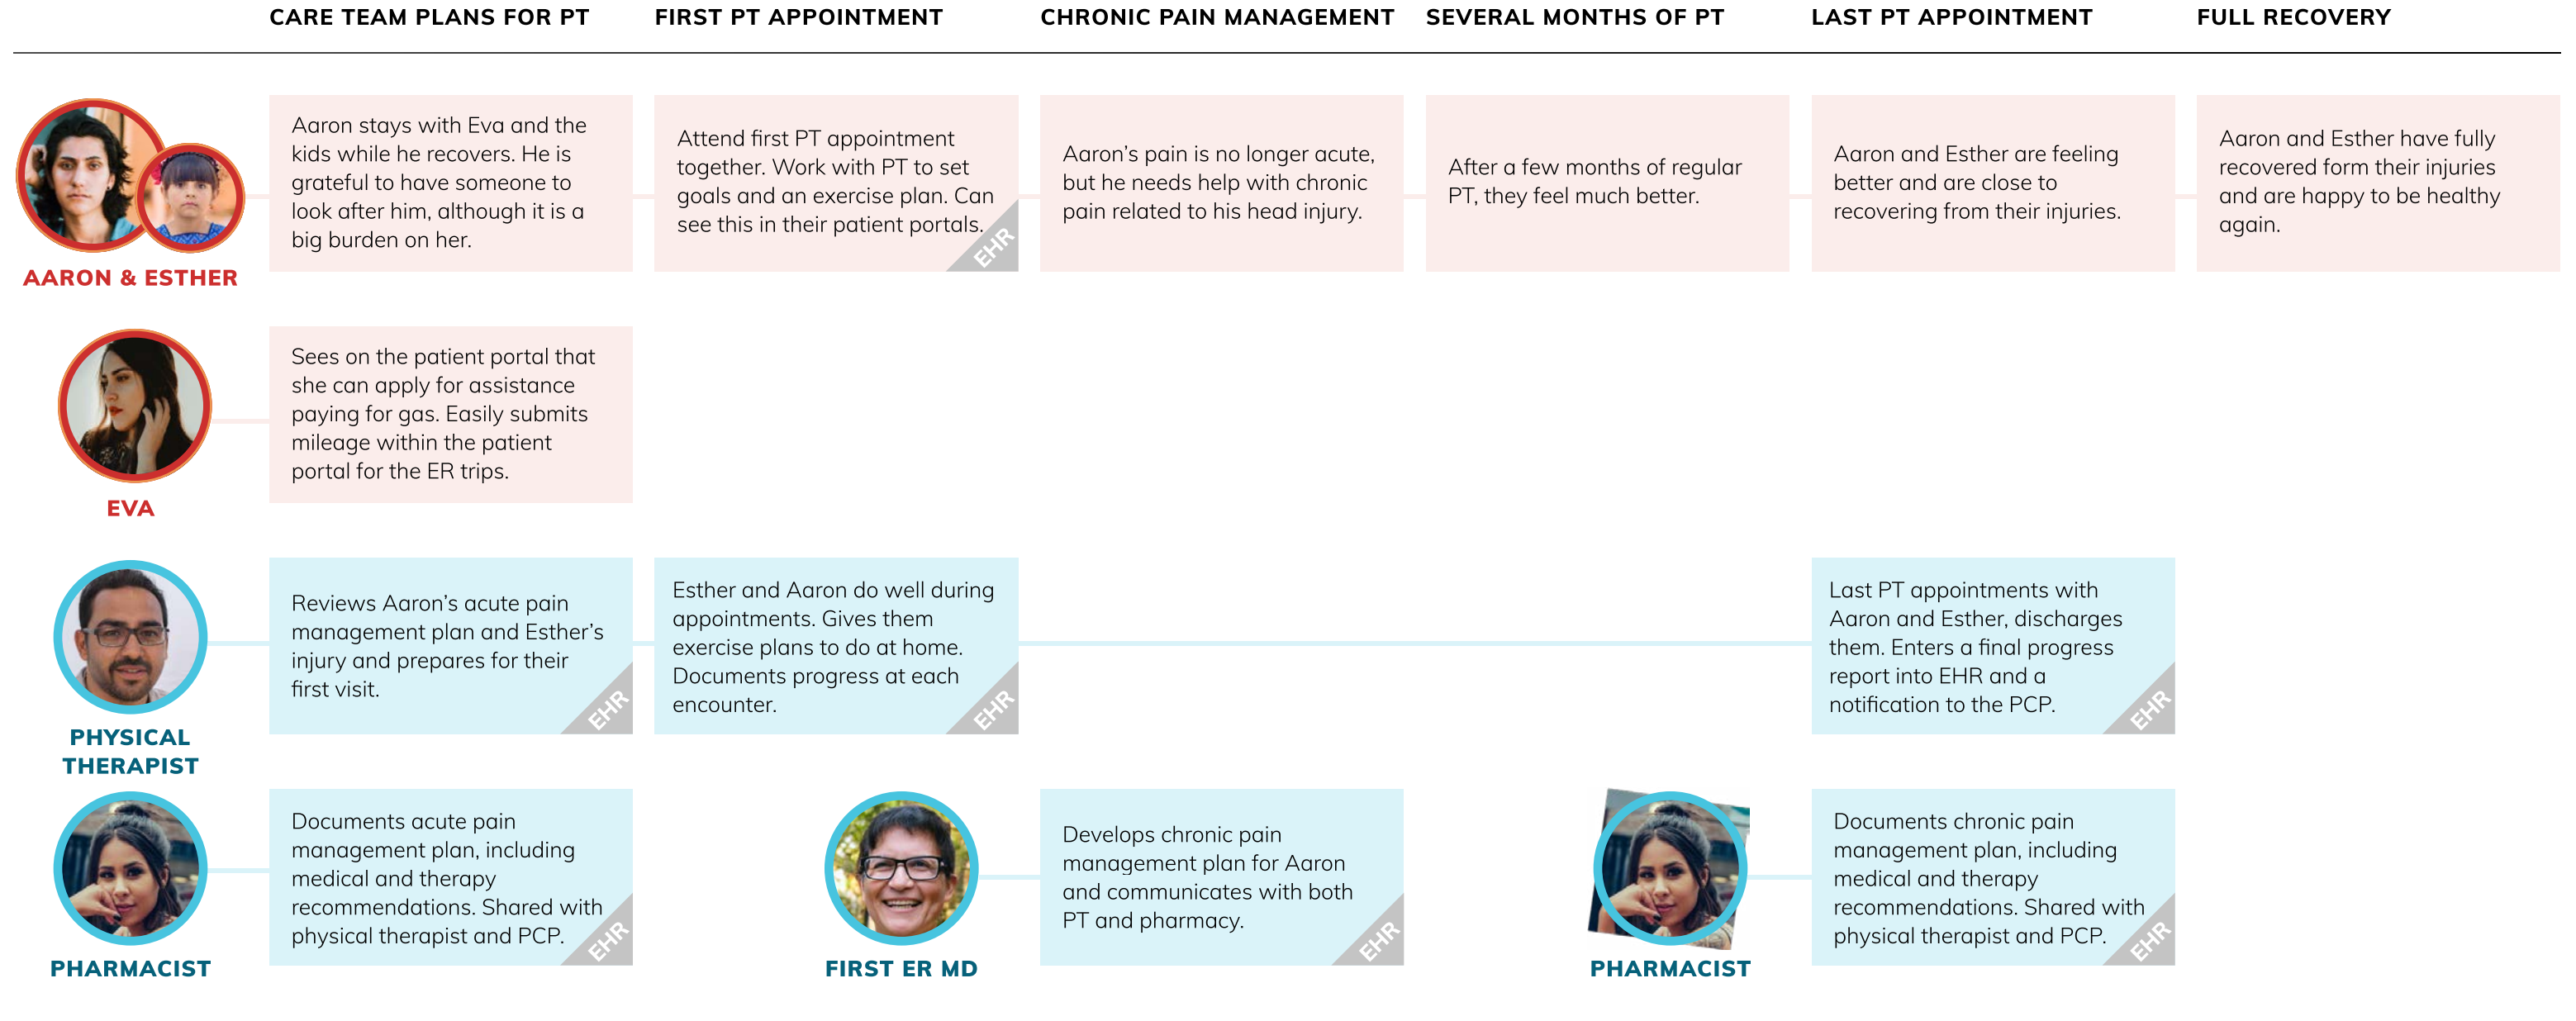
CARE TEAM PLANS FOR PT

FIRST PT APPOINTMENT

CHRONIC PAIN MANAGEMENT

SEVERAL MONTHS OF PT

LAST PT APPOINTMENT

FULL RECOVERY

AARON & ESTHER

Aaron stays with Eva and the kids while he recovers. He is grateful to have someone to look after him, although it is a big burden on her.

Attend first PT appointment together. Work with PT to set goals and an exercise plan. Can see this in their patient portals.

EHR

Aaron's pain is no longer acute, but he needs help with chronic pain related to his head injury.

After a few months of regular PT, they feel much better.

Aaron and Esther are feeling better and are close to recovering from their injuries.

Aaron and Esther have fully recovered form their injuries and are happy to be healthy again.

EVA

Sees on the patient portal that she can apply for assistance paying for gas. Easily submits mileage within the patient portal for the ER trips.

PHYSICAL THERAPIST

Reviews Aaron's acute pain management plan and Esther's injury and prepares for their first visit.

EHR

Esther and Aaron do well during appointments. Gives them exercise plans to do at home. Documents progress at each encounter.

EHR

Last PT appointments with Aaron and Esther, discharges them. Enters a final progress report into EHR and a notification to the PCP.

EHR

PHARMACIST

Documents acute pain management plan, including medical and therapy recommendations. Shared with physical therapist and PCP.

EHR

FIRST ER MD

Develops chronic pain management plan for Aaron and communicates with both PT and pharmacy.

EHR

PHARMACIST

Documents chronic pain management plan, including medical and therapy recommendations. Shared with physical therapist and PCP.

EHR